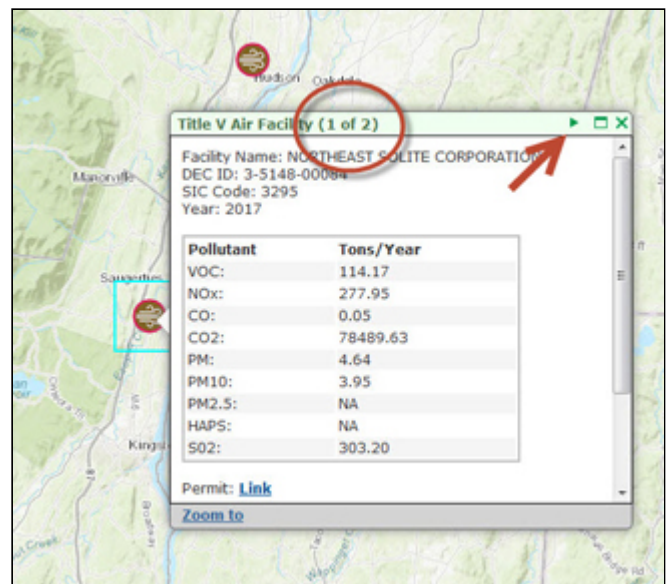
Hudson

Oakdale

Title V Air Facility (1 of 2)

Facility Name: NORTHEAST SOLITE CORPORATION
DEC ID: 3-5148-00084
SIC Code: 3295
Year: 2017

| Pollutant | Tons/Year |
|---|---|
| VOC: | 114.17 |
| NOx: | 277.95 |
| CO: | 0.05 |
| CO2: | 78489.63 |
| PM: | 4.64 |
| PM10: | 3.95 |
| PM2.5: | NA |
| HAPS: | NA |
| S02: | 303.20 |

Permit: Link

Zoom to

Manorville

Saugerties

Kings

Creek